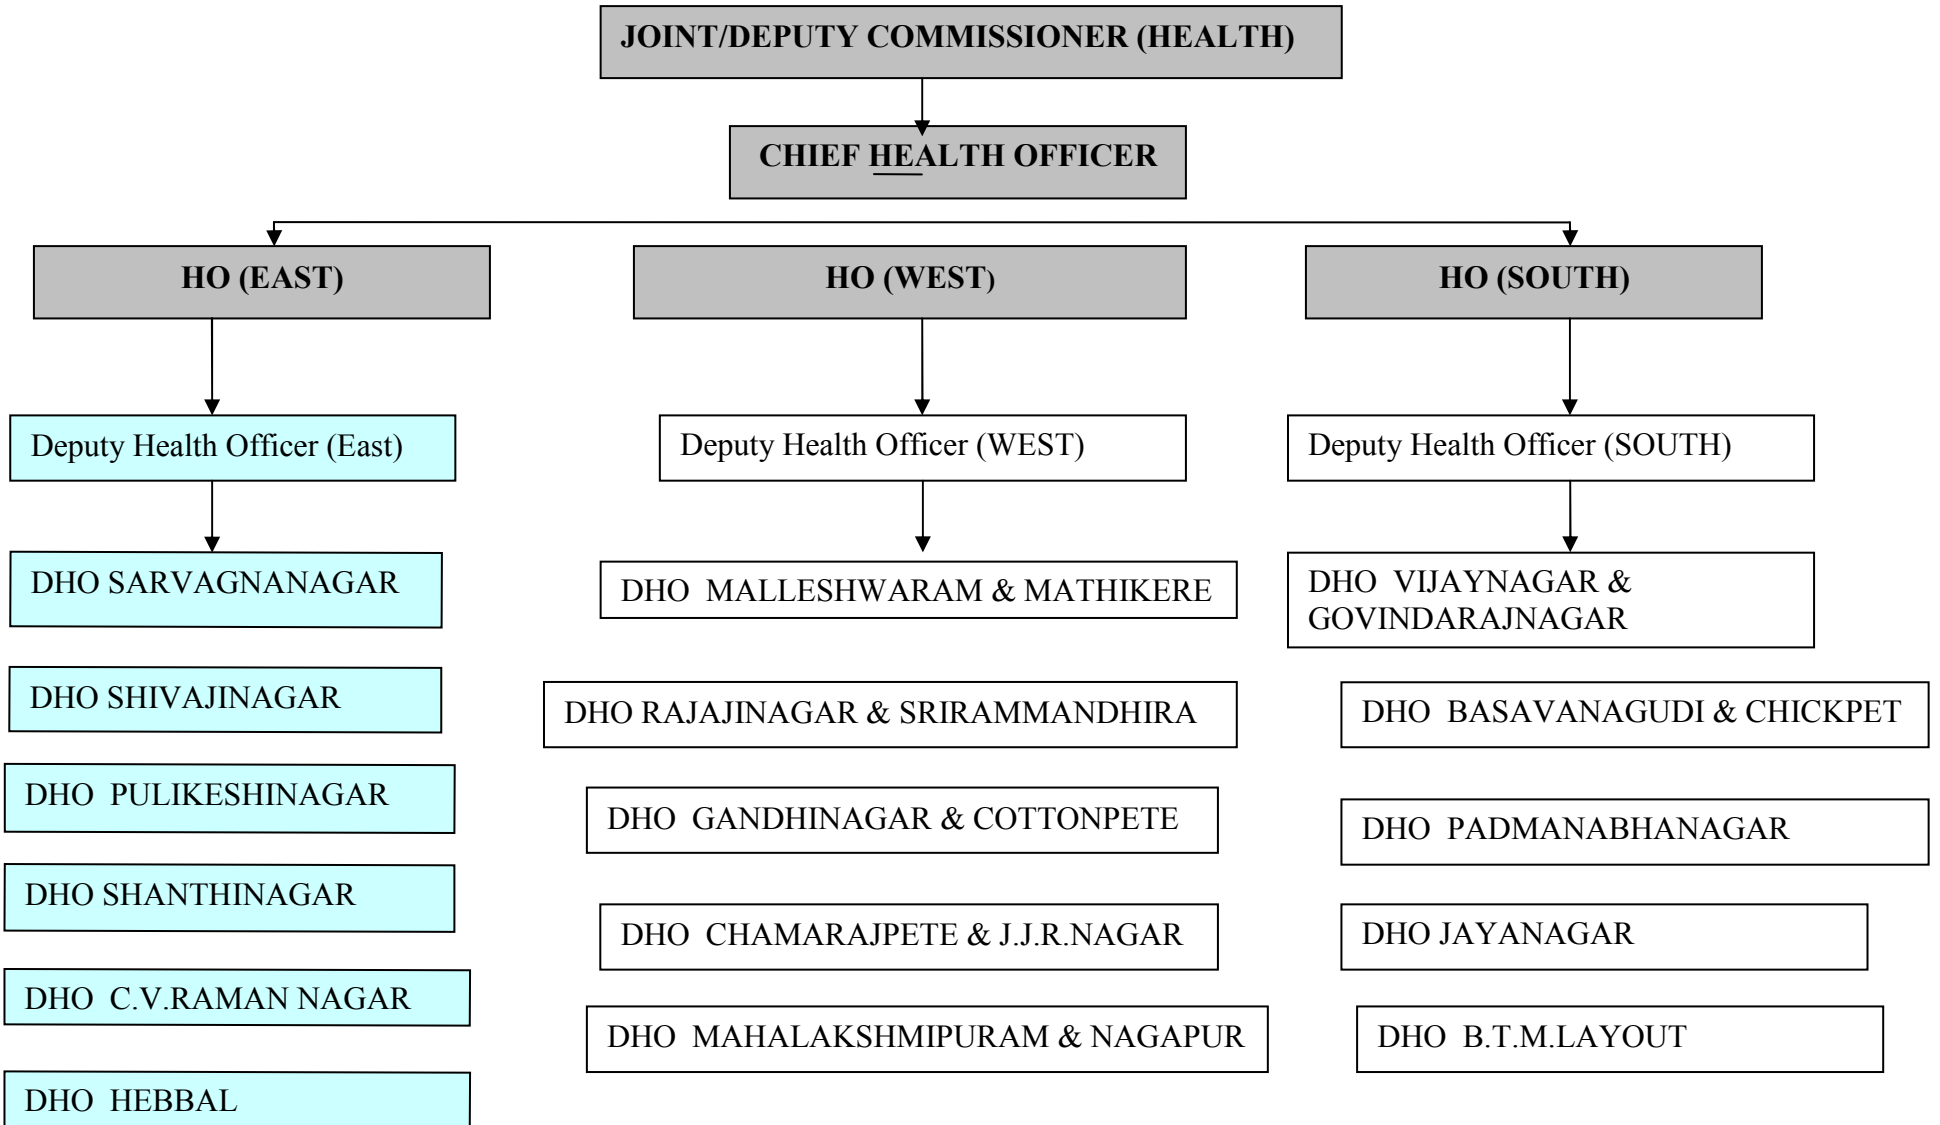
JOINT/DEPUTY COMMISSIONER (HEALTH)

CHIEF HEALTH OFFICER

HO (EAST)

HO (WEST)

HO (SOUTH)

Deputy Health Officer (East)

DHO SARVAGNANAGAR

DHO SHIVAJINAGAR

DHO PULIKESHINAGAR

DHO SHANTHINAGAR

DHO C.V.RAMAN NAGAR

DHO HEBBAL

Deputy Health Officer (WEST)

DHO MALLESHWARAM & MATHIKERE

DHO RAJAJINAGAR & SRIRAMMANDHIRA

DHO GANDHINAGAR & COTTONPETE

DHO CHAMARAJPETE & J.J.R.NAGAR

DHO MAHALAKSHMIPURAM & NAGAPUR

Deputy Health Officer (SOUTH)

DHO VIJAYNAGAR & GOVINDARAJNAGAR

DHO BASAVANAGUDI & CHICKPET

DHO PADMANABHANAGAR

DHO JAYANAGAR

DHO B.T.M.LAYOUT